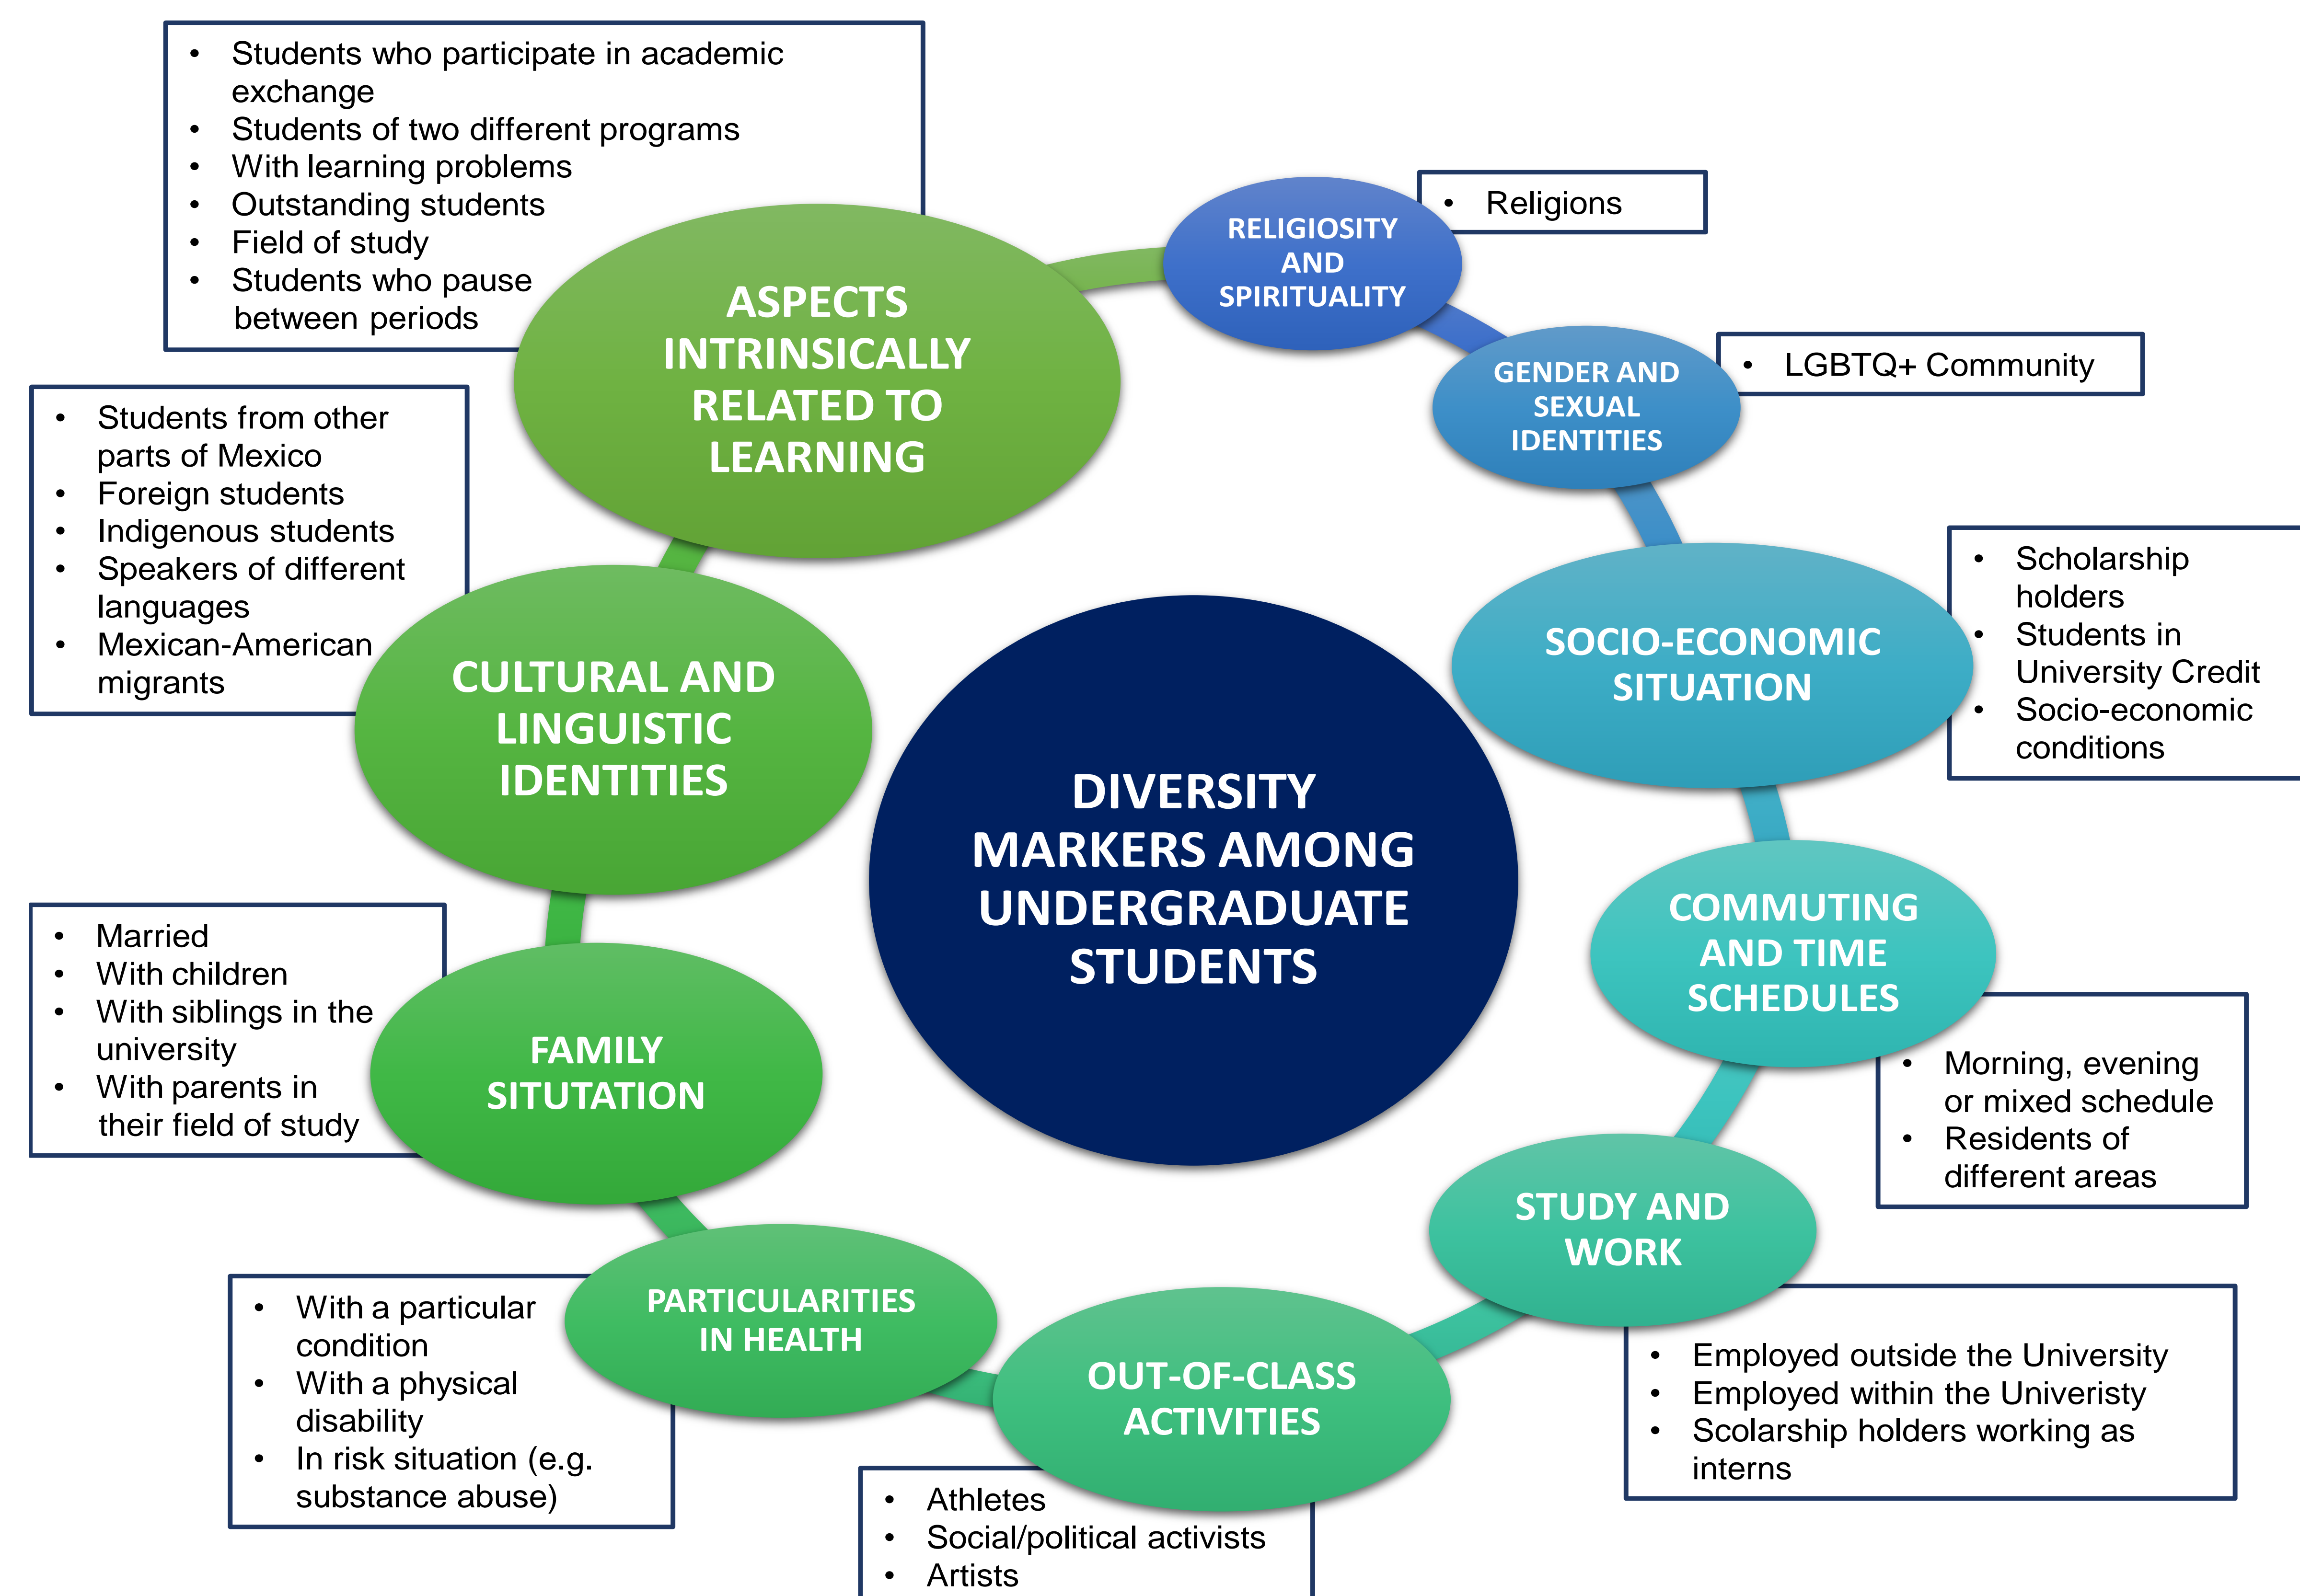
DIVERSITY MARKERS AMONG UNDERGRADUATE STUDENTS

ASPECTS INTRINSICALLY RELATED TO LEARNING

- Students who participate in academic exchange
- Students of two different programs
- With learning problems
- Outstanding students
- Field of study
- Students who pause between periods

RELIGIOSITY AND SPIRITUALITY

- Religions

GENDER AND SEXUAL IDENTITIES

- LGBTQ+ Community

SOCIO-ECONOMIC SITUATION

- Scholarship holders
- Students in University Credit
- Socio-economic conditions

COMMUTING AND TIME SCHEDULES

- Morning, evening or mixed schedule
- Residents of different areas

STUDY AND WORK

- Employed outside the University
- Employed within the Univeristy
- Scolarship holders working as interns

OUT-OF-CLASS ACTIVITIES

- Athletes
- Social/political activists
- Artists

PARTICULARITIES IN HEALTH

- With a particular condition
- With a physical disability
- In risk situation (e.g. substance abuse)

FAMILY SITUTATION

- Married
- With children
- With siblings in the university
- With parents in their field of study

CULTURAL AND LINGUISTIC IDENTITIES

- Students from other parts of Mexico
- Foreign students
- Indigenous students
- Speakers of different languages
- Mexican-American migrants